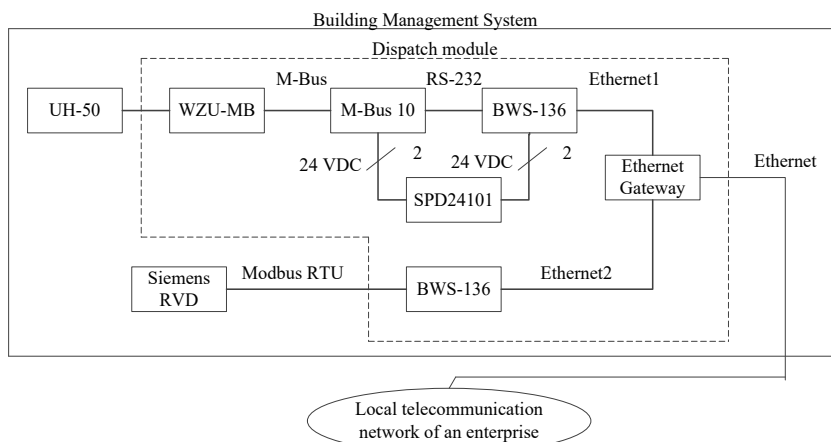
Building Management System

Dispatch module

UH-50

WZU-MB

M-Bus

M-Bus 10

RS-232

BWS-136

Ethernet1

24 VDC

2

24 VDC

2

SPD24101

Ethernet Gateway

Ethernet

Siemens RVD

Modbus RTU

BWS-136

Ethernet2

Local telecommunication network of an enterprise